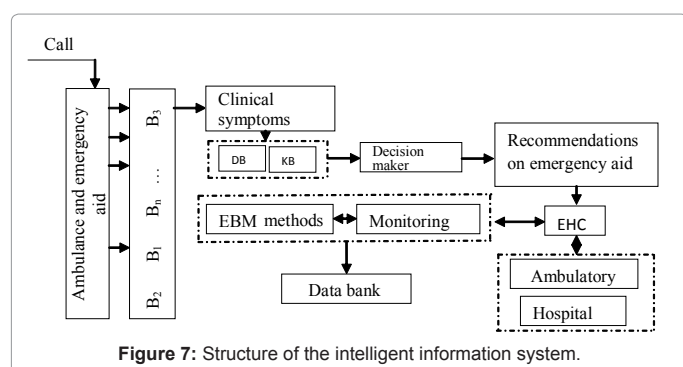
Call

Ambulance and emergency aid

$B_3$

...

$B_n$

$B_1$

$B_2$

Clinical symptoms

DB

KB

Decision maker

Recommendations on emergency aid

EBM methods

Monitoring

EHC

Data bank

Ambulatory

Hospital

**Figure 7:** Structure of the intelligent information system.